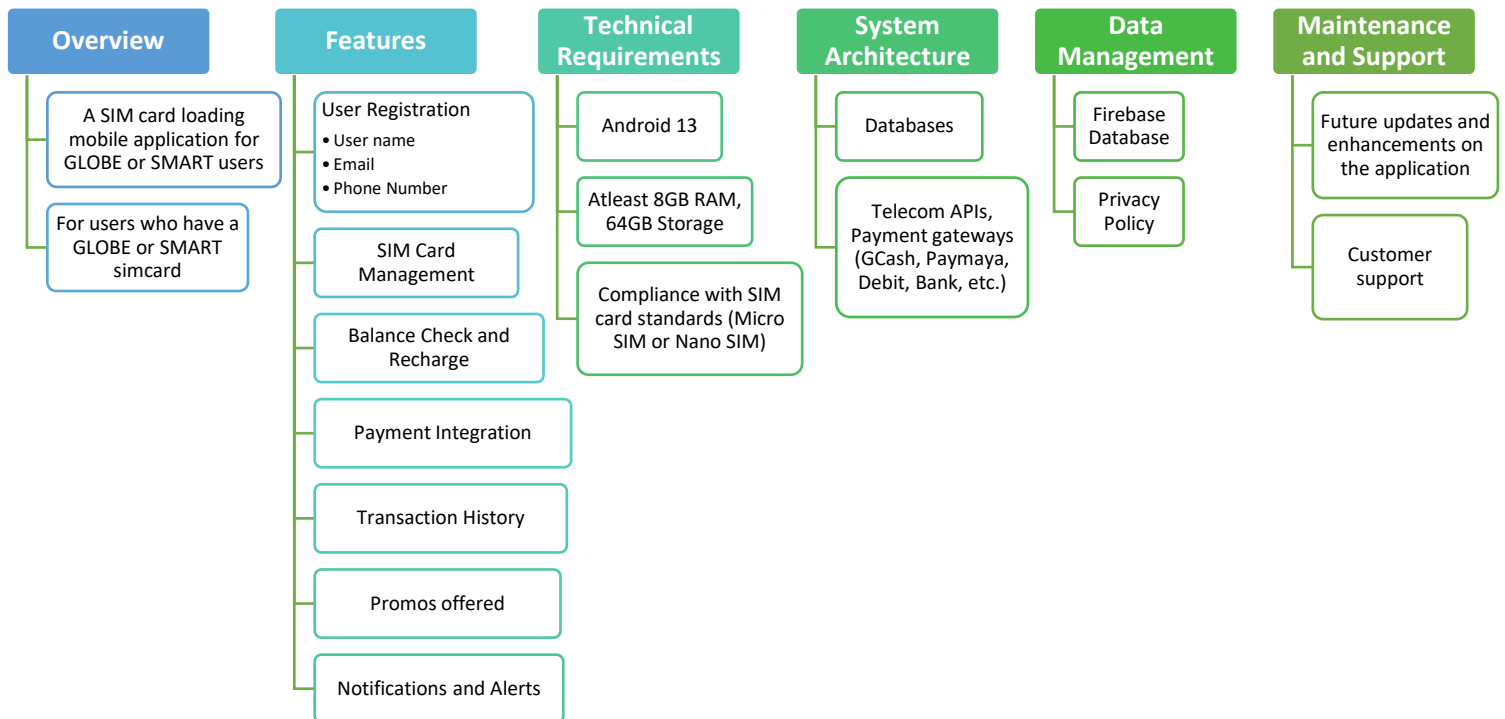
Overview

A SIM card loading mobile application for GLOBE or SMART users

For users who have a GLOBE or SMART simcard

Features

User Registration
• User name
• Email
• Phone Number

SIM Card Management

Balance Check and Recharge

Payment Integration

Transaction History

Promos offered

Notifications and Alerts

Technical Requirements

Android 13

Atleast 8GB RAM, 64GB Storage

Compliance with SIM card standards (Micro SIM or Nano SIM)

System Architecture

Databases

Telecom APIs, Payment gateways (GCash, Paymaya, Debit, Bank, etc.)

Data Management

Firebase Database

Privacy Policy

Maintenance and Support

Future updates and enhancements on the application

Customer support